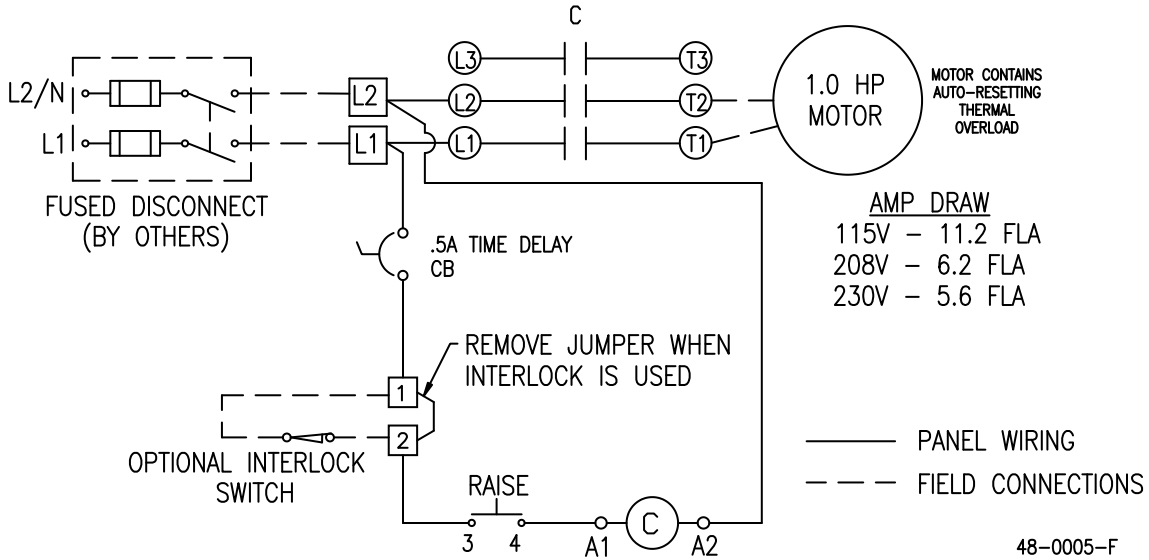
C

L2/N

L1

FUSED DISCONNECT (BY OTHERS)

L2

L1

L3

L2

L1

T3

T2

T1

1.0 HP MOTOR

MOTOR CONTAINS AUTO-RESETTING THERMAL OVERLOAD

AMP DRAW
115V – 11.2 FLA
208V – 6.2 FLA
230V – 5.6 FLA

.5A TIME DELAY CB

REMOVE JUMPER WHEN INTERLOCK IS USED

1

2

OPTIONAL INTERLOCK SWITCH

PANEL WIRING

FIELD CONNECTIONS

RAISE

3 4

A1

C

A2

48-0005-F